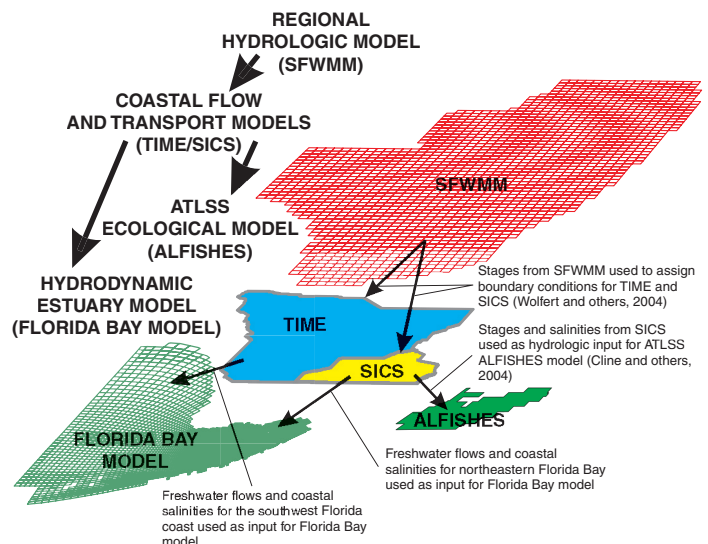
REGIONAL HYDROLOGIC MODEL (SFWMM)

COASTAL FLOW AND TRANSPORT MODELS (TIME/SICS)

ATLSS ECOLOGICAL MODEL (ALFISHES)

HYDRODYNAMIC ESTUARY MODEL (FLORIDA BAY MODEL)

SFWMM

Stages from SFWMM used to assign boundary conditions for TIME and SICS (Wolfert and others, 2004)

TIME

Stages and salinities from SICS used as hydrologic input for ATLSS ALFISHES model (Cline and others, 2004)

SICS

ALFISHES

FLORIDA BAY MODEL

Freshwater flows and coastal salinities for northeastern Florida Bay used as input for Florida Bay model

Freshwater flows and coastal salinities for the southwest Florida coast used as input for Florida Bay model